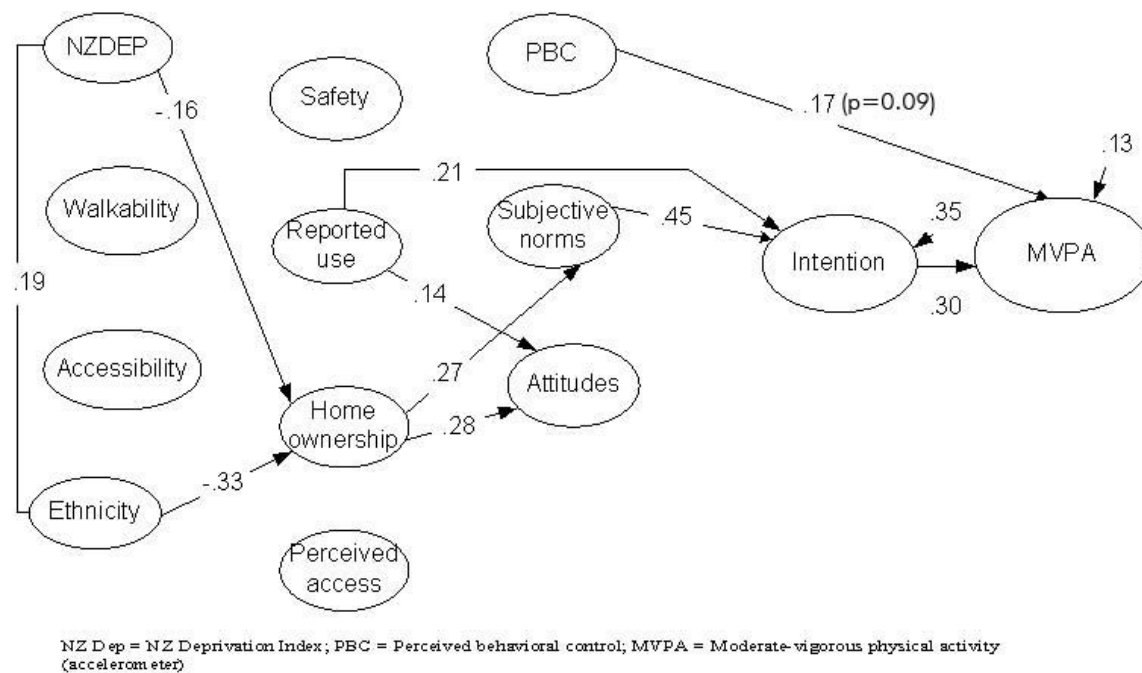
NZDEP

PBC

Safety

-.16

.17 (p=0.09)

.13

.21

Walkability

Subjective norms

.45

.35

Reported use

Intention

MVPA

.19

.14

.30

.27

Accessibility

Attitudes

Home ownership

.28

Ethnicity

-.33

Perceived access

NZ Dep = NZ Deprivation Index; PBC = Perceived behavioral control; MVPA = Moderate-vigorous physical activity (accelerometer)